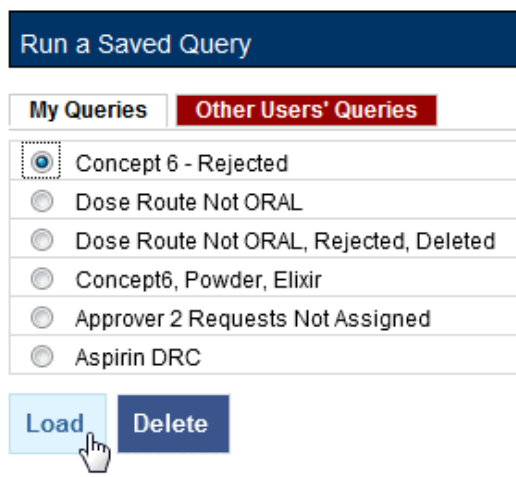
Run a Saved Query

My Queries
Other Users' Queries

Concept 6 - Rejected
Dose Route Not ORAL
Dose Route Not ORAL, Rejected, Deleted
Concept6, Powder, Elixir
Approver 2 Requests Not Assigned
Aspirin DRC

Load
Delete